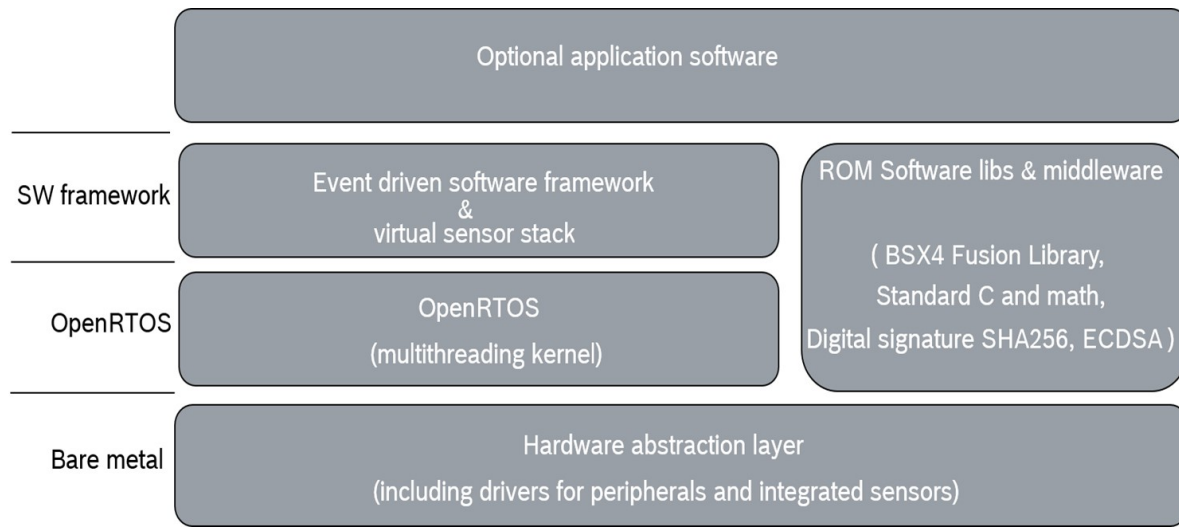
Optional application software

SW framework

Event driven software framework
&
virtual sensor stack

ROM Software libs & middleware

( BSX4 Fusion Library,
Standard C and math,
Digital signature SHA256, ECDSA )

OpenRTOS

OpenRTOS
(multithreading kernel)

Bare metal

Hardware abstraction layer
(including drivers for peripherals and integrated sensors)